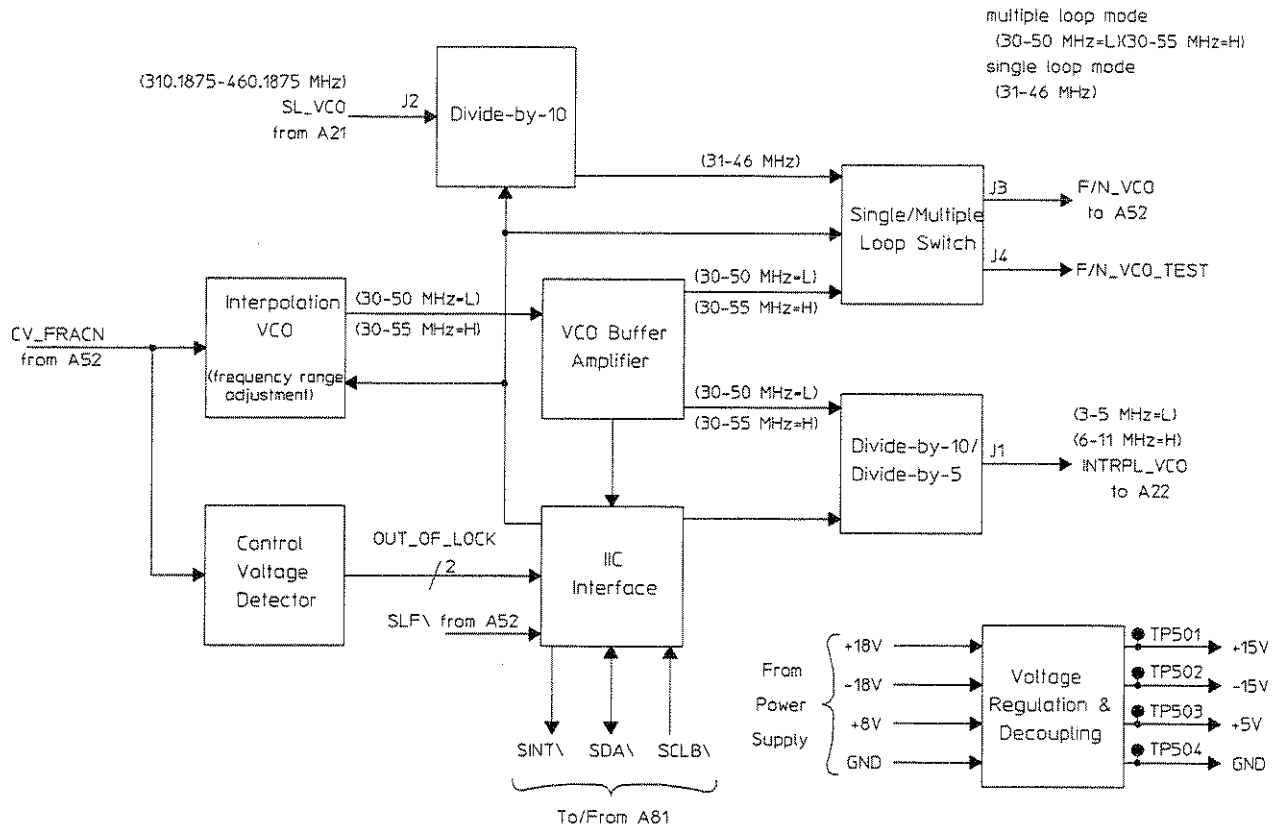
multiple loop mode
(30-50 MHz=L)(30-55 MHz=H)
single loop mode
(31-46 MHz)

(310.1875-460.1875 MHz)
SL_VCO
from A21

J2

Divide-by-10

(31-46 MHz)

Single/Multiple
Loop Switch

J3
F/N_VCO
to A52

J4
F/N_VCO_TEST

CV_FRACN
from A52

Interpolation
VCO
(frequency range
adjustment)

(30-50 MHz=L)
(30-55 MHz=H)

VCO Buffer
Amplifier

(30-50 MHz=L)
(30-55 MHz=H)

(30-50 MHz=L)
(30-55 MHz=H)

Divide-by-10/
Divide-by-5

J1

(3-5 MHz=L)
(6-11 MHz=H)
INTRPL_VCO
to A22

Control
Voltage
Detector

OUT_OF_LOCK
2

IIC
Interface

SLF\ from A52

SINT\
SDA\
SCLB\

To/From A81

From
Power
Supply

+18V
-18V
+8V
GND

Voltage
Regulation &
Decoupling

TP501
+15V
TP502
-15V
TP503
+5V
TP504
GND